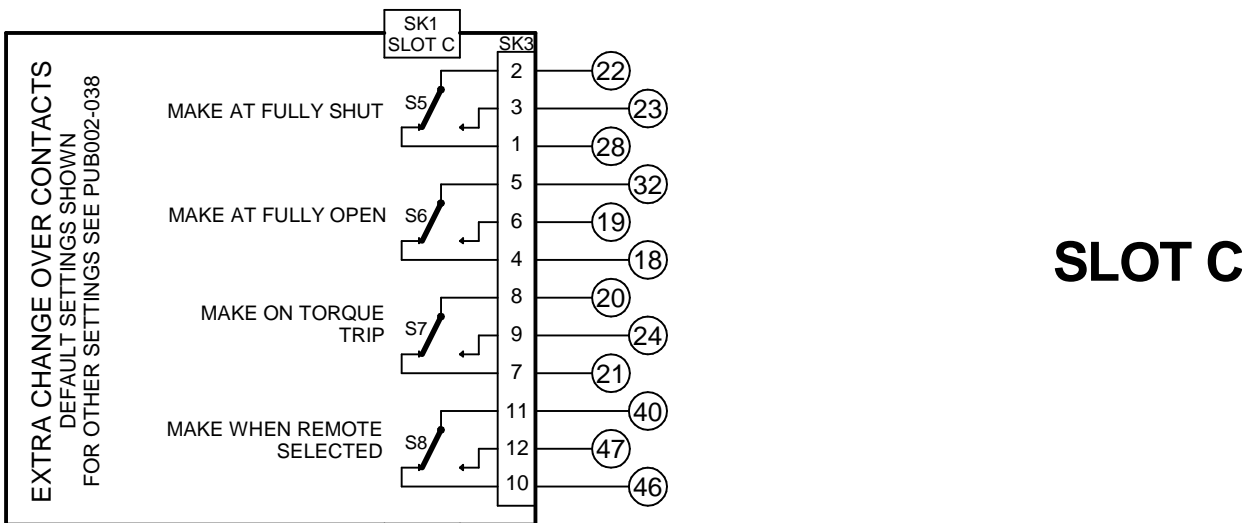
EXTRA CHANGE OVER CONTACTS
DEFAULT SETTINGS SHOWN
FOR OTHER SETTINGS SEE PUB002-038

SK1
SLOT C

SK3

MAKE AT FULLY SHUT
S5
2
3
1
22
23
28

MAKE AT FULLY OPEN
S6
5
6
4
32
19
18

MAKE ON TORQUE TRIP
S7
8
9
7
20
24
21

MAKE WHEN REMOTE SELECTED
S8
11
12
10
40
47
46

SLOT C